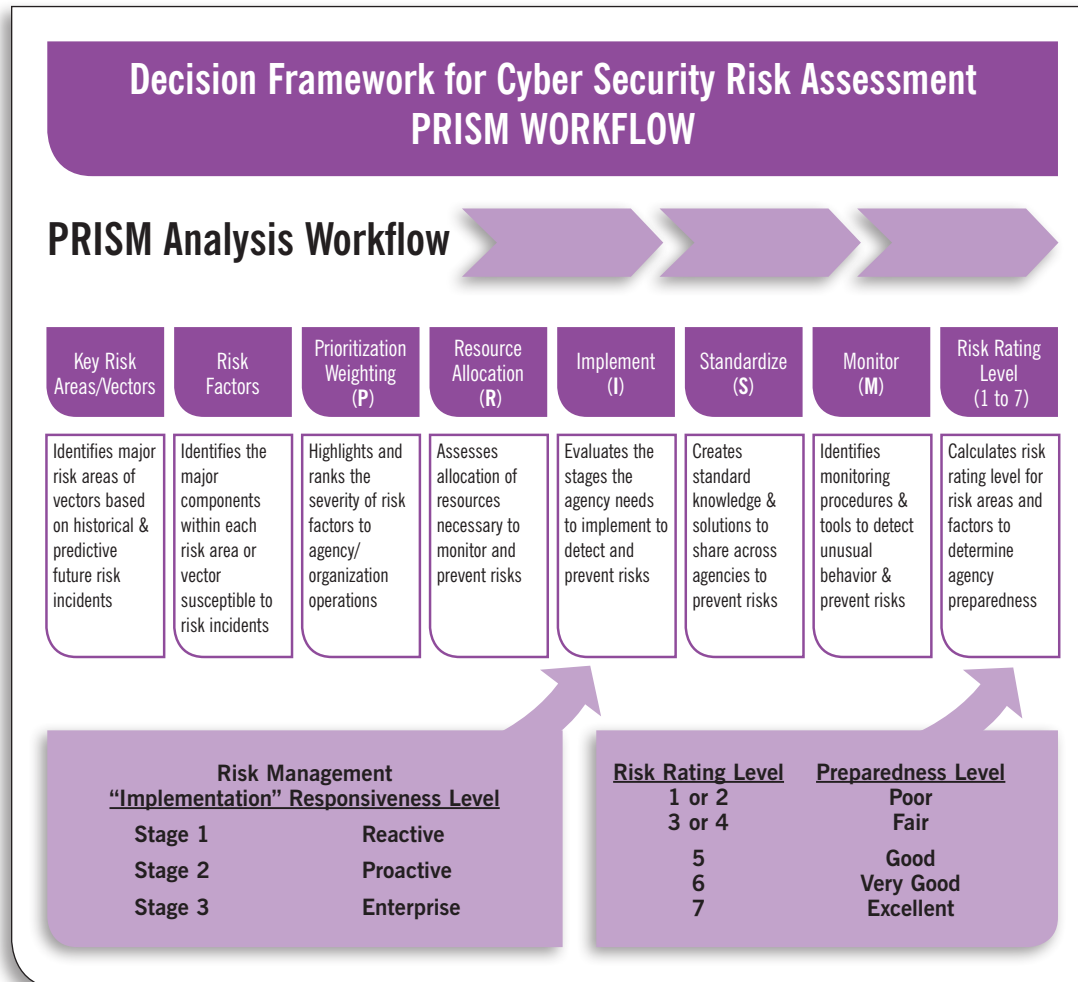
Decision Framework for Cyber Security Risk Assessment
PRISM WORKFLOW

PRISM Analysis Workflow

| Key Risk Areas/Vectors | Risk Factors | Prioritization Weighting (P) | Resource Allocation (R) | Implement (I) | Standardize (S) | Monitor (M) | Risk Rating Level (1 to 7) |
|---|---|---|---|---|---|---|---|
| Identifies major risk areas of vectors based on historical & predictive future risk incidents | Identifies the major components within each risk area or vector susceptible to risk incidents | Highlights and ranks the severity of risk factors to agency/ organization operations | Assesses allocation of resources necessary to monitor and prevent risks | Evaluates the stages the agency needs to implement to detect and prevent risks | Creates standard knowledge & solutions to share across agencies to prevent risks | Identifies monitoring procedures & tools to detect unusual behavior & prevent risks | Calculates risk rating level for risk areas and factors to determine agency preparedness |

Risk Management
"Implementation" Responsiveness Level

| | |
|---|---|
| Stage 1 | Reactive |
| Stage 2 | Proactive |
| Stage 3 | Enterprise |

| Risk Rating Level | Preparedness Level |
|---|---|
| 1 or 2 | Poor |
| 3 or 4 | Fair |
| 5 | Good |
| 6 | Very Good |
| 7 | Excellent |